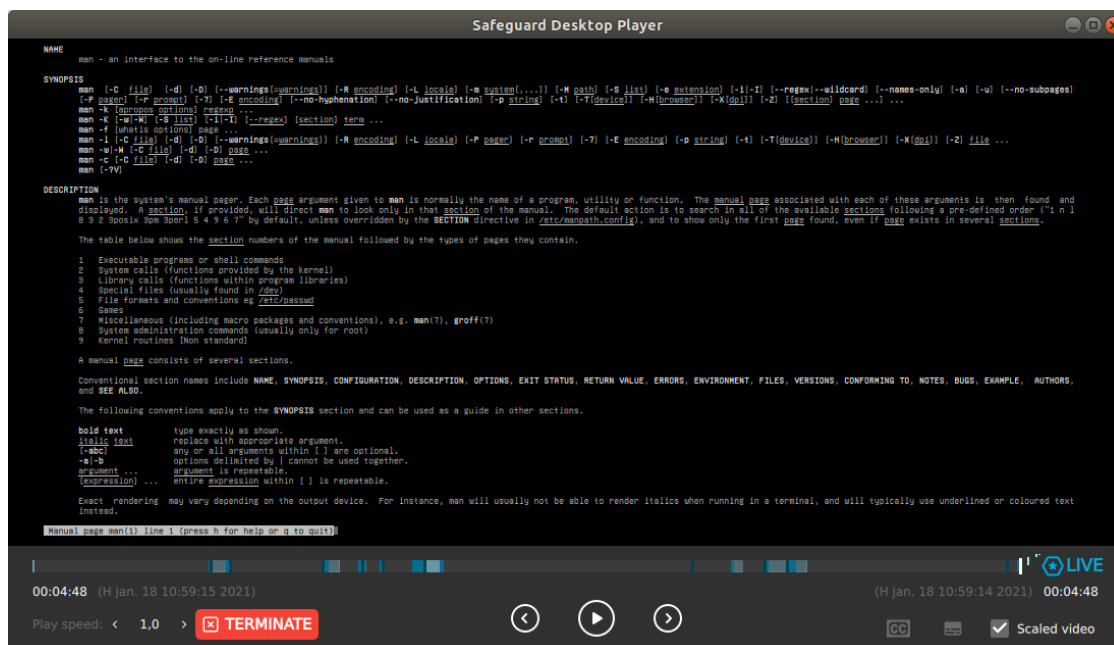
Safeguard Desktop Player

NAME
man - an interface to the on-line reference manuals

SYNOPSIS
man [-C file] [-d] [-D] [--warnings[=warnings]] [-R encoding] [-L locale] [-m system[,...]] [-M path] [-S list] [-e extension] [-i|-I] [--regex|--wildcard] [--names-only] [-a] [-u] [--no-subpages] [-P pager] [-r prompt] [-7] [-E encoding] [--no-hyphenation] [--no-justification] [-p string] [-t] [-T[device]] [-H[browser]] [-X[dpi]] [-Z] [[section] page ...] ...
man -k [apropos options] regexp ...
man -K [-w|-W] [-S list] [-i|-I] [--regex] [section] term ...
man -f [whatis options] page ...
man -l [-C file] [-d] [-D] [--warnings[=warnings]] [-R encoding] [-L locale] [-P pager] [-r prompt] [-7] [-E encoding] [-p string] [-t] [-T[device]] [-H[browser]] [-X[dpi]] [-Z] file ...
man -w|-W [-C file] [-d] [-D] page ...
man -c [-C file] [-d] [-D] page ...
man [-?V]

DESCRIPTION
man is the system's manual pager. Each page argument given to man is normally the name of a program, utility or function. The manual page associated with each of these arguments is then found and displayed. A section, if provided, will direct man to look only in that section of the manual. The default action is to search in all of the available sections following a pre-defined order ("1 n l 8 3 2 3posix 3pm 3perl 5 4 9 6 7" by default, unless overridden by the SECTION directive in /etc/manpath.config), and to show only the first page found, even if page exists in several sections.

The table below shows the section numbers of the manual followed by the types of pages they contain.

1 Executable programs or shell commands
2 System calls (functions provided by the kernel)
3 Library calls (functions within program libraries)
4 Special files (usually found in /dev)
5 File formats and conventions eg /etc/passwd
6 Games
7 Miscellaneous (including macro packages and conventions), e.g. man(7), groff(7)
8 System administration commands (usually only for root)
9 Kernel routines [Non standard]

A manual page consists of several sections.

Conventional section names include NAME, SYNOPSIS, CONFIGURATION, DESCRIPTION, OPTIONS, EXIT STATUS, RETURN VALUE, ERRORS, ENVIRONMENT, FILES, VERSIONS, CONFORMING TO, NOTES, BUGS, EXAMPLE, AUTHORS, and SEE ALSO.

The following conventions apply to the SYNOPSIS section and can be used as a guide in other sections.

bold text type exactly as shown.
italic text replace with appropriate argument.
[-abc] any or all arguments within [ ] are optional.
-a|-b options delimited by | cannot be used together.
argument ... argument is repeatable.
[expression] ... entire expression within [ ] is repeatable.

Exact rendering may vary depending on the output device. For instance, man will usually not be able to render italics when running in a terminal, and will typically use underlined or coloured text instead.

Manual page man(1) line 1 (press h for help or q to quit)

LIVE
00:04:48 (H jan. 18 10:59:15 2021)
(H jan. 18 10:59:14 2021) 00:04:48
Play speed: ‹ 1,0 › TERMINATE
CC
Scaled video